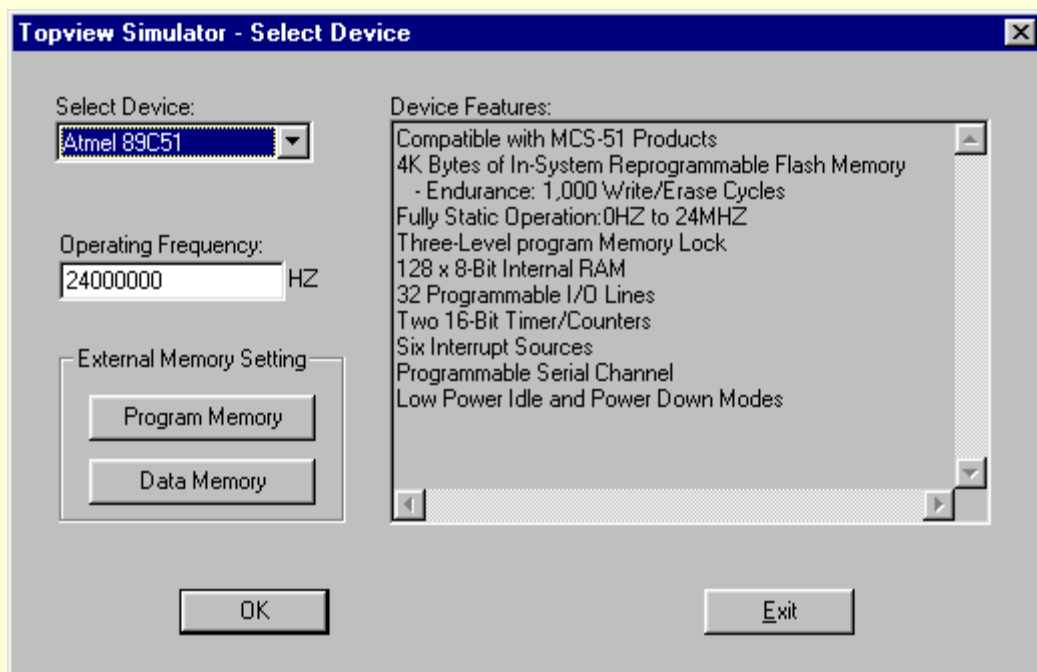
Topview Simulator - Select Device

Select Device:
Atmel 89C51

Operating Frequency:
24000000 HZ

External Memory Setting
Program Memory
Data Memory

Device Features:
Compatible with MCS-51 Products
4K Bytes of In-System Reprogrammable Flash Memory
- Endurance: 1,000 Write/Erase Cycles
Fully Static Operation:0HZ to 24MHZ
Three-Level program Memory Lock
128 x 8-Bit Internal RAM
32 Programmable I/O Lines
Two 16-Bit Timer/Counters
Six Interrupt Sources
Programmable Serial Channel
Low Power Idle and Power Down Modes

OK

Exit